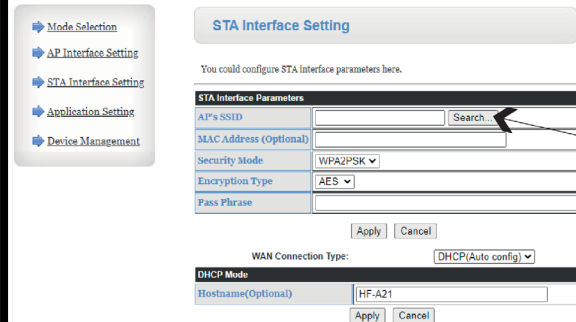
Mode Selection
AP Interface Setting
STA Interface Setting
Application Setting
Device Management

STA Interface Setting

You could configure STA interface parameters here.

| STA Interface Parameters | |
|---|---|
| AP's SSID | Search... |
| MAC Address (Optional) | |
| Security Mode | WPA2PSK |
| Encryption Type | AES |
| Pass Phrase | |

Apply Cancel

WAN Connection Type: DHCP(Auto config)

| DHCP Mode | |
|---|---|
| Hostname(Optional) | HF-A21 |

Apply Cancel